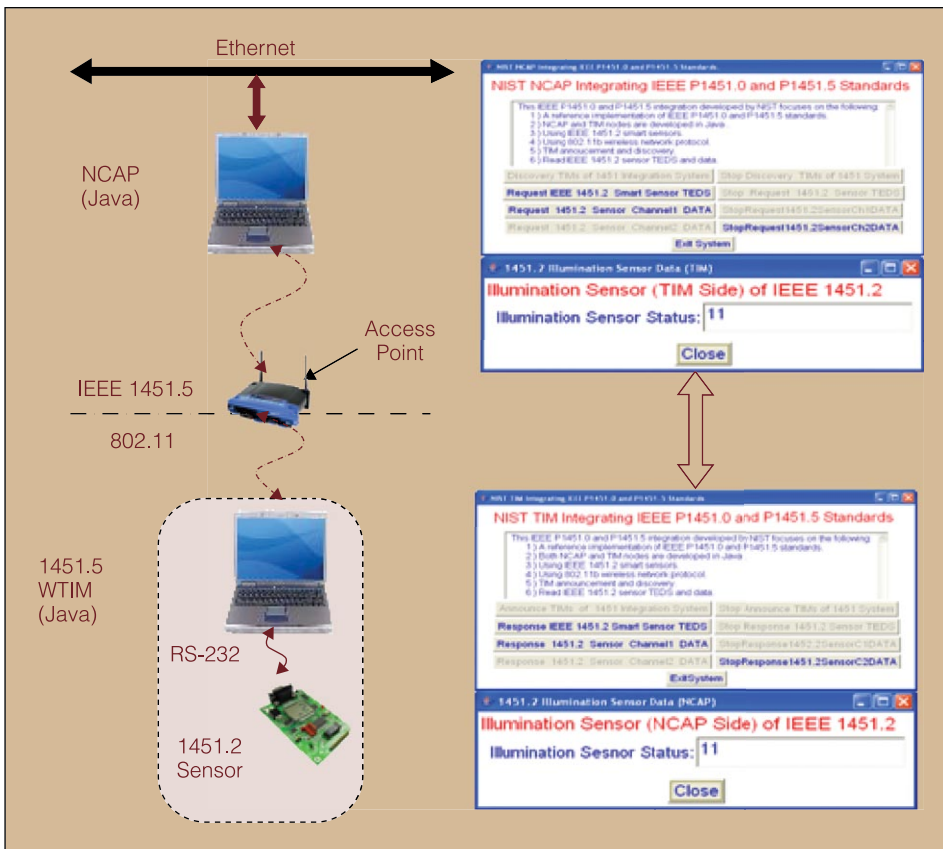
Ethernet

NCAP
(Java)

Access
Point

IEEE 1451.5

802.11

1451.5
WTIM
(Java)

RS-232

1451.2
Sensor

NIST NCAP Integrating IEEE P1451.0 and P1451.5 Standards

NIST NCAP Integrating IEEE P1451.0 and P1451.5 Standards

This IEEE P1451.0 and P1451.5 integration developed by NIST focuses on the following:
1) A reference implementation of IEEE P1451.0 and P1451.5 standards.
2) NCAP and TIM nodes are developed in Java.
3) Using IEEE 1451.2 smart sensors.
4) Using 802.11b wireless network protocol.
5) TIM annoucement and discovery.
6) Read IEEE 1451.2 sensor TEDS and data.

Discovery TIMs of 1451 Integration System | Stop Discovery TIMs of 1451 System
Request IEEE 1451.2 Smart Sensor TEDS | Stop Request 1451.2 Sensor TEDS
Request 1451.2 Sensor Channel1 DATA | StopRequest1451.2SensorCh1DATA
Request 1451.2 Sensor Channel2 DATA | StopRequest1451.2SensorCh2DATA
Exit System

1451.2 Illumination Sensor Data (TIM)
Illumination Sensor (TIM Side) of IEEE 1451.2
Illumination Sensor Status: 11
Close

NIST TIM Integrating IEEE P1451.0 and P1451.5 Standards

NIST TIM Integrating IEEE P1451.0 and P1451.5 Standards

This IEEE P1451.0 and P1451.5 integration developed by NIST focuses on the following:
1) A reference implementation of IEEE P1451.0 and P1451.5 standards.
2) Both NCAP and TIM nodes are developed in Java.
3) Using IEEE 1451.2 smart sensors.
4) Using 802.11b wireless network protocol.
5) TIM annoucement and discovery.
6) Read IEEE 1451.2 sensor TEDS and data.

Announce TIMs of 1451 Integration System | Stop Announce TIMs of 1451 System
Response IEEE 1451.2 Smart Sensor TEDS | Stop Response 1451.2 Sensor TEDS
Response 1451.2 Sensor Channel1 DATA | StopResponse1452.2SensorC1DATA
Response 1451.2 Sensor Channel2 DATA | StopResponse1451.2SensorC2DATA
ExitSystem

1451.2 Illumination Sensor Data (NCAP)
Illumination Sensor (NCAP Side) of IEEE 1451.2
Illumination Sesnor Status: 11
Close